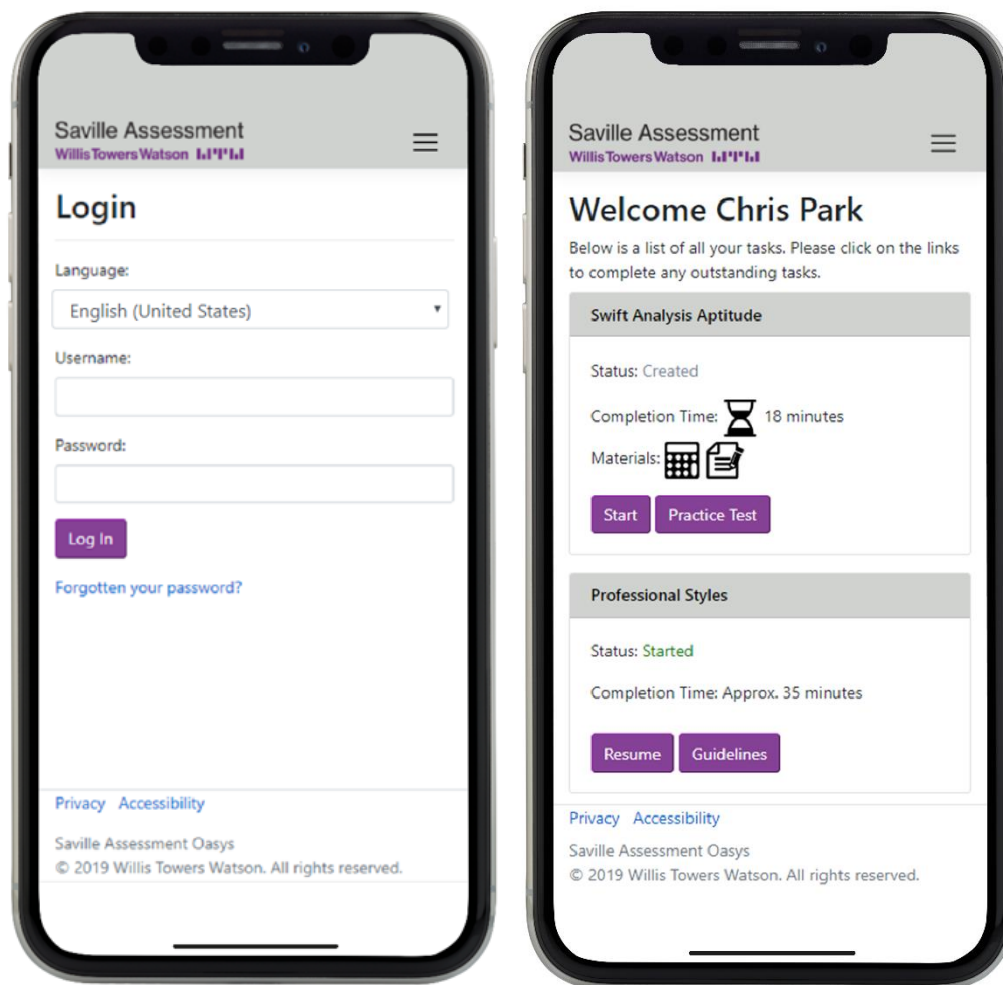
Saville Assessment
Willis Towers Watson

Login

Language:

English (United States)

Username:

Password:

Log In

Forgotten your password?

Privacy Accessibility

Saville Assessment Oasys
© 2019 Willis Towers Watson. All rights reserved.

Saville Assessment
Willis Towers Watson

Welcome Chris Park

Below is a list of all your tasks. Please click on the links to complete any outstanding tasks.

Swift Analysis Aptitude

Status: Created

Completion Time: 18 minutes

Materials:

Start Practice Test

Professional Styles

Status: Started

Completion Time: Approx. 35 minutes

Resume Guidelines

Privacy Accessibility

Saville Assessment Oasys
© 2019 Willis Towers Watson. All rights reserved.